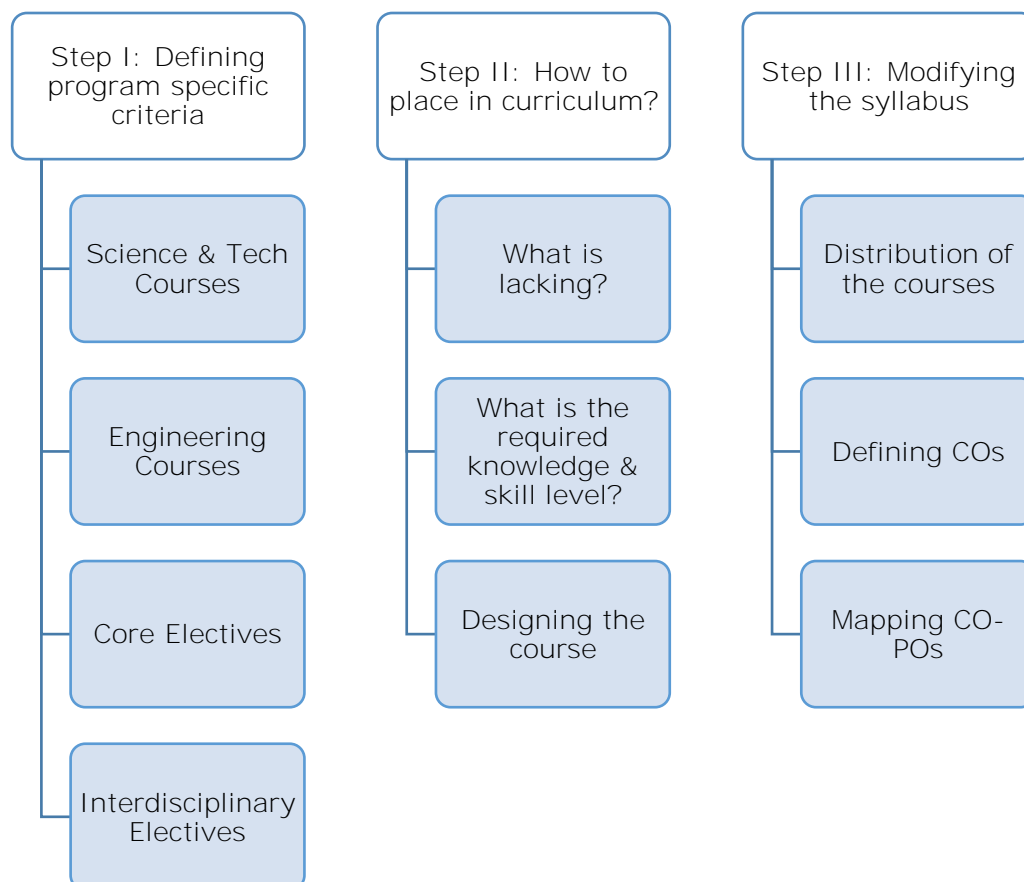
Step I: Defining program specific criteria

Science & Tech Courses

Engineering Courses

Core Electives

Interdisciplinary Electives

Step II: How to place in curriculum?

What is lacking?

What is the required knowledge & skill level?

Designing the course

Step III: Modifying the syllabus

Distribution of the courses

Defining COs

Mapping CO-POs